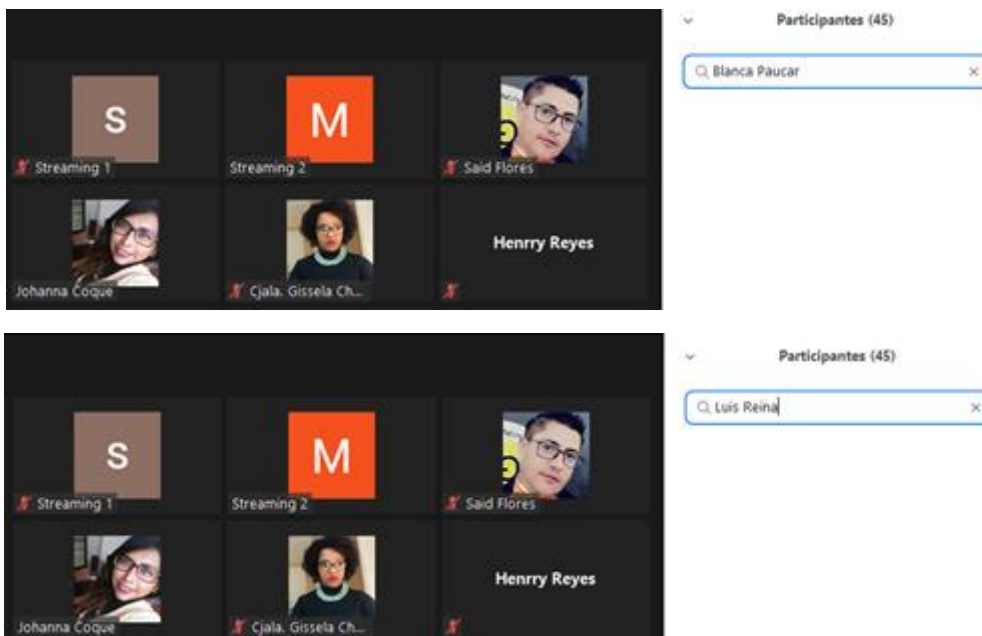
S

Streaming 1

M

Streaming 2

Said Flores

Johanna Coque

Cjala. Gissela Ch...

Henrry Reyes

Participantes (45)

Blanca Paucar

×

S

Streaming 1

M

Streaming 2

Said Flores

Johanna Coque

Cjala. Gissela Ch...

Henrry Reyes

Participantes (45)

Luis Reina

×